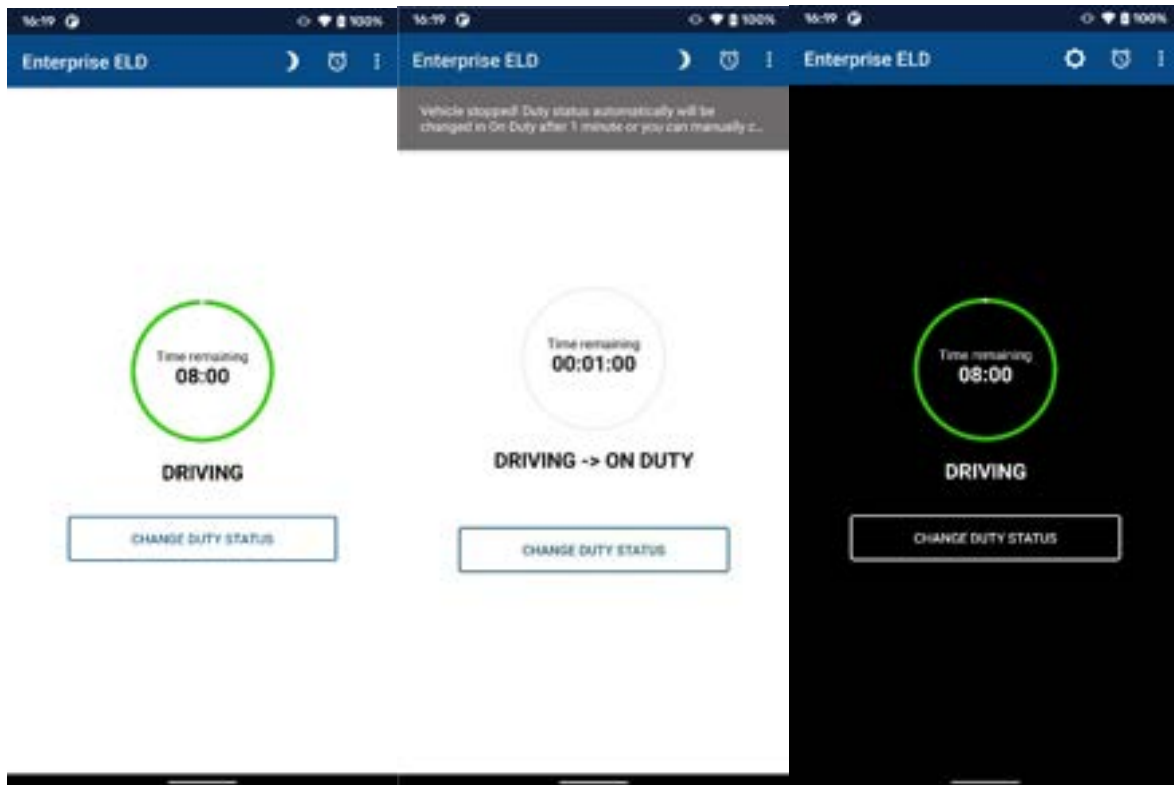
16:19 100%
Enterprise ELD

Time remaining
08:00

DRIVING

CHANGE DUTY STATUS

16:19 100%
Enterprise ELD

Vehicle stopped! Duty status automatically will be changed in On Duty after 1 minute or you can manually c...

Time remaining
00:01:00

DRIVING -> ON DUTY

CHANGE DUTY STATUS

16:19 100%
Enterprise ELD

Time remaining
08:00

DRIVING

CHANGE DUTY STATUS